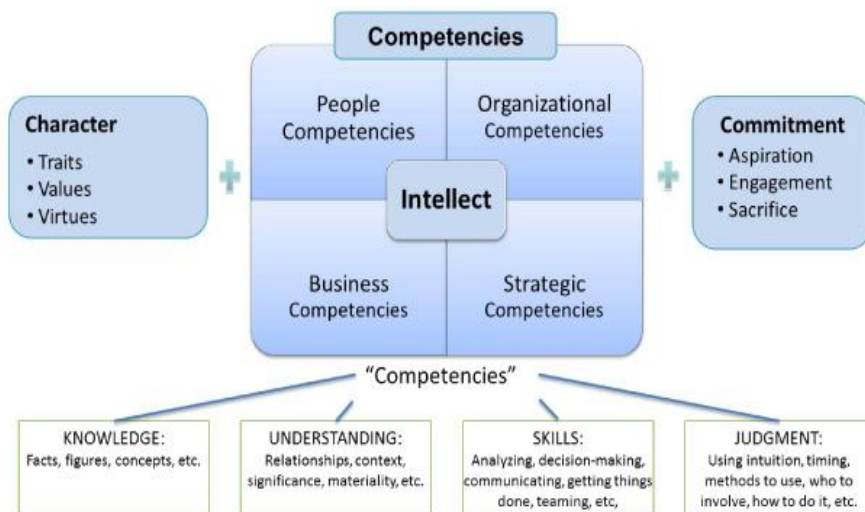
Competencies

Character
• Traits
• Values
• Virtues

People Competencies

Organizational Competencies

Intellect

Business Competencies

Strategic Competencies

Commitment
• Aspiration
• Engagement
• Sacrifice

"Competencies"

KNOWLEDGE:
Facts, figures, concepts, etc.

UNDERSTANDING:
Relationships, context, significance, materiality, etc.

SKILLS:
Analyzing, decision-making, communicating, getting things done, teaming, etc,

JUDGMENT:
Using intuition, timing, methods to use, who to involve, how to do it, etc.